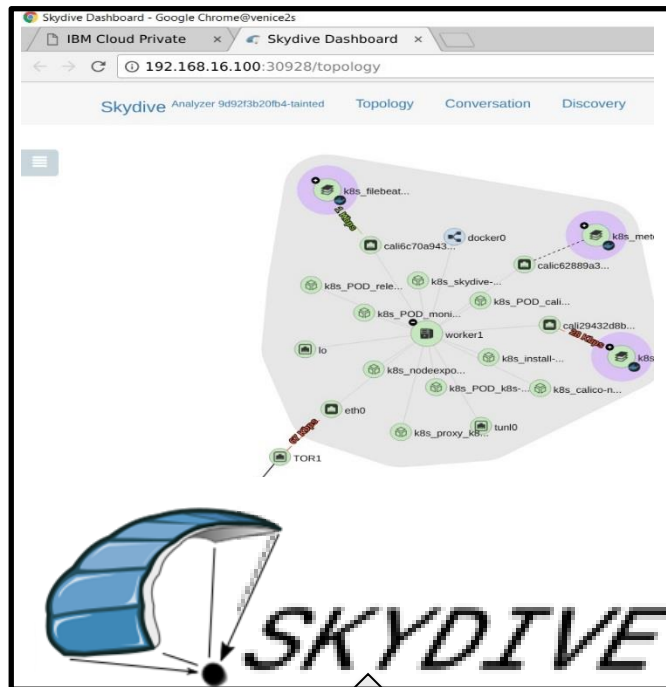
Skydive Dashboard - Google Chrome@venice2s

IBM Cloud Private ×

Skydive Dashboard ×

192.168.16.100:30928/topology

Skydive Analyzer 9d92f3b20fb4-tainted Topology Conversation Discovery

k8s_filebeat...

docker0

cali6c70a943...

k8s_met

calic62889a3...

k8s_POD_rele...

k8s_skydive-...

k8s_POD_cali...

k8s_POD_moni...

worker1

cali29432d8b...

k8s

lo

k8s_install-...

k8s_nodeexpo...

k8s_POD_k8s-...

k8s_calico-n...

eth0

tunl0

k8s_proxy_k8...

TOR1

SKYDIVE